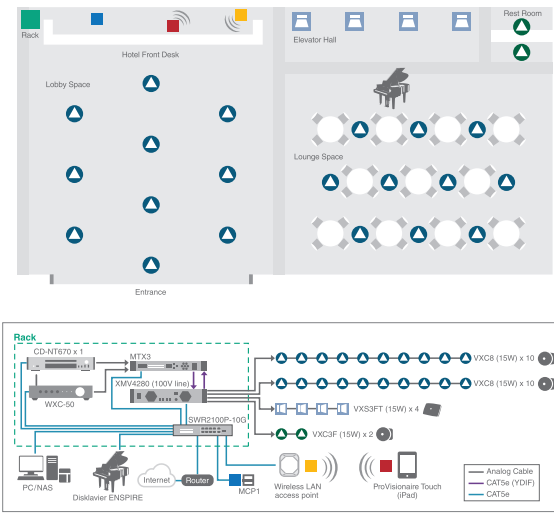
Rack

Hotel Front Desk

Elevator Hall

Rest Room

Lobby Space

Lounge Space

Entrance

Rack

CD-NT670 x 1

MTX3

XMV4280 (100V line)

WXC-50

SWR2100P-10G

VXC8 (15W) x 10

VXC8 (15W) x 10

VXS3FT (15W) x 4

VXC3F (15W) x 2

PC/NAS

Disklavier ENSPIRE

Internet

Router

MCP1

Wireless LAN access point

ProVisionaire Touch (iPad)

Analog Cable

CAT5e (YDIF)

CAT5e